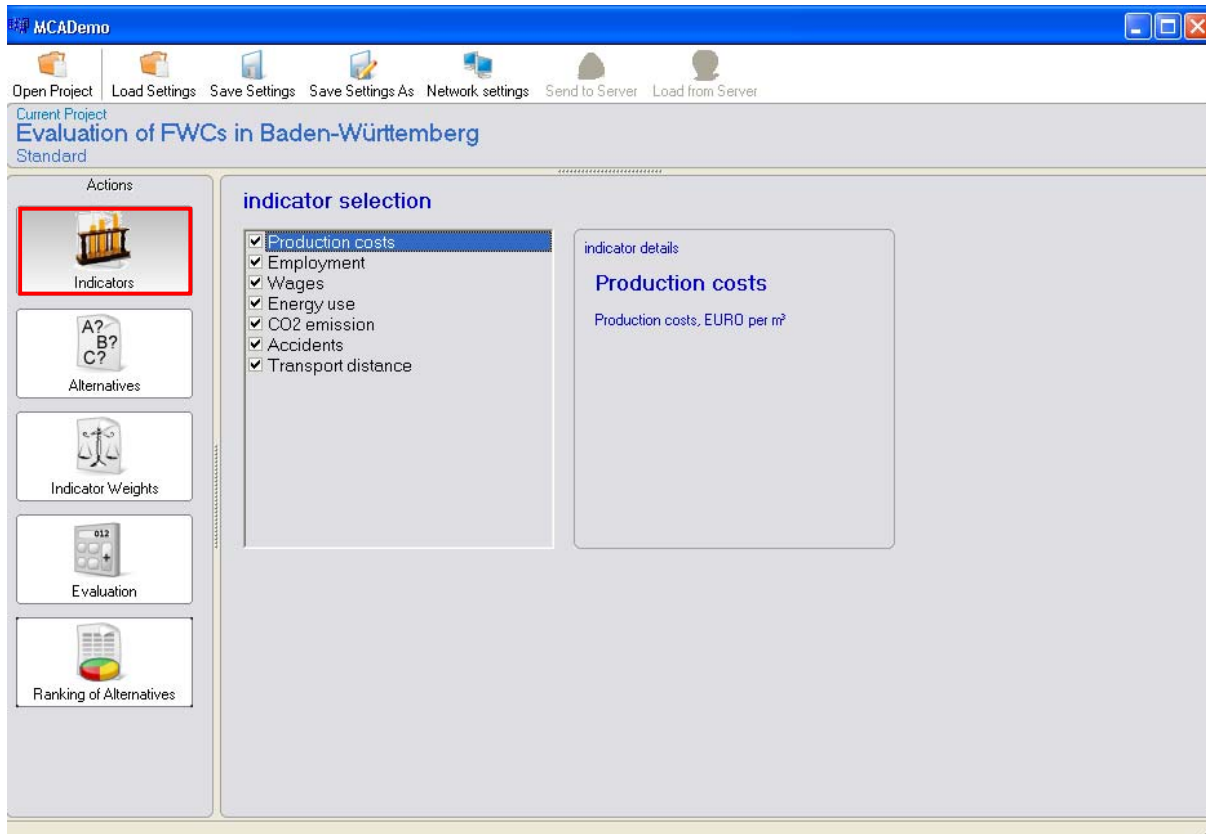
MCADemo

Open Project | Load Settings | Save Settings | Save Settings As | Network settings | Send to Server | Load from Server

Current Project
Evaluation of FWCs in Baden-Württemberg
Standard

Actions

Indicators

A? B? C?

Alternatives

Indicator Weights

012

Evaluation

Ranking of Alternatives

indicator selection

☑ Production costs
☑ Employment
☑ Wages
☑ Energy use
☑ CO2 emission
☑ Accidents
☑ Transport distance

indicator details

Production costs

Production costs, EURO per m³